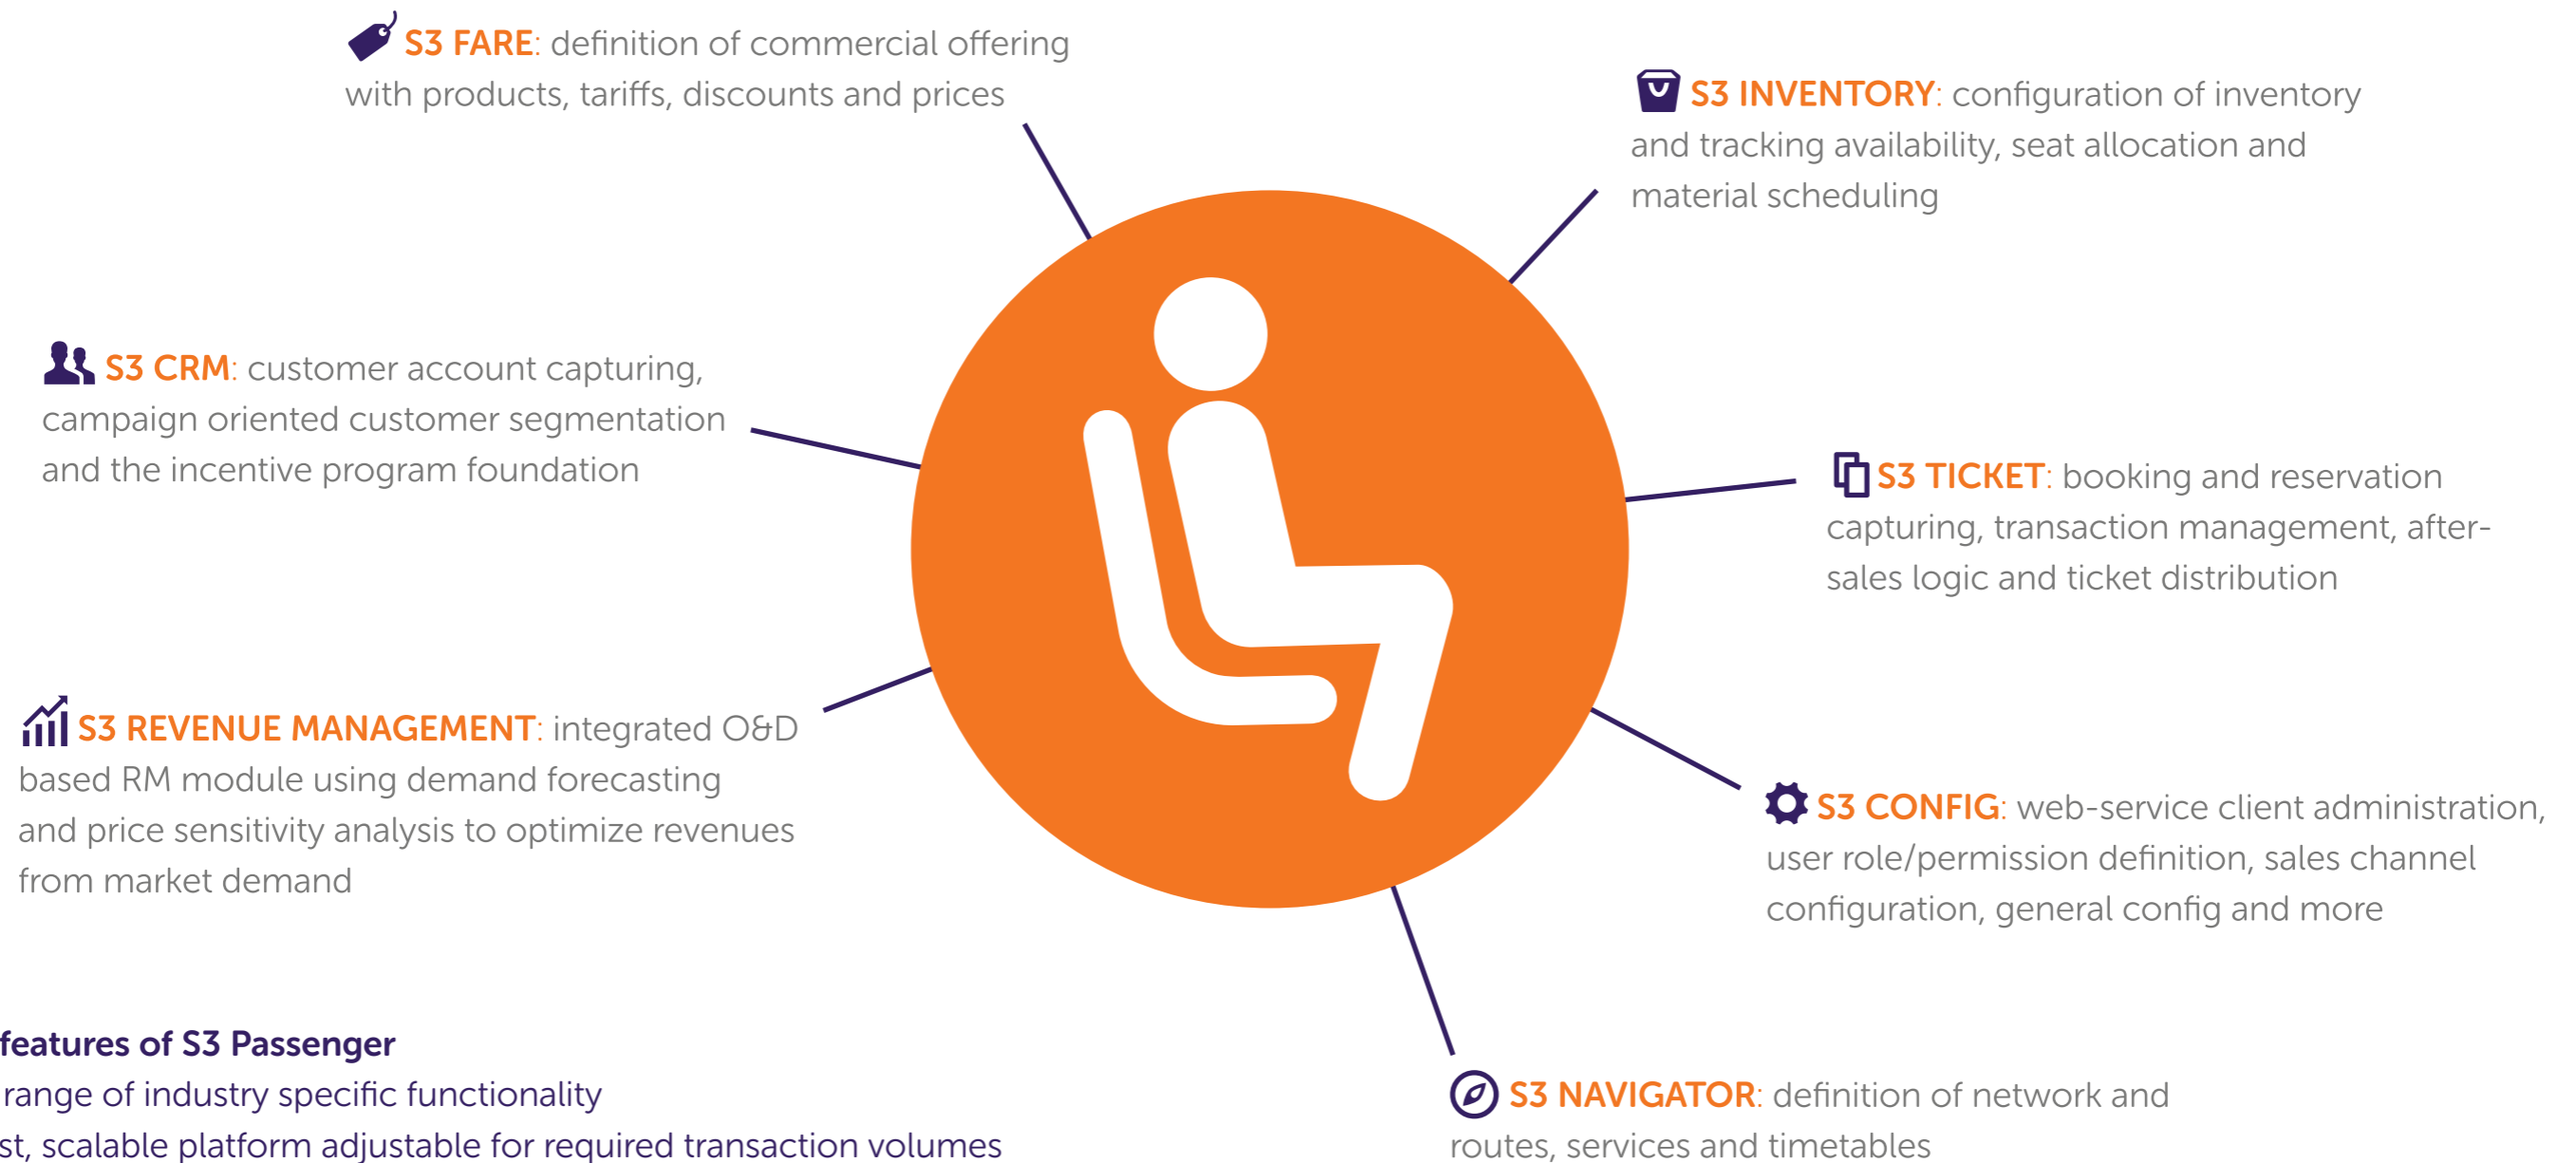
S3 FARE: definition of commercial offering with products, tariffs, discounts and prices

S3 INVENTORY: configuration of inventory and tracking availability, seat allocation and material scheduling

S3 CRM: customer account capturing, campaign oriented customer segmentation and the incentive program foundation

S3 TICKET: booking and reservation capturing, transaction management, after-sales logic and ticket distribution

S3 REVENUE MANAGEMENT: integrated O&D based RM module using demand forecasting and price sensitivity analysis to optimize revenues from market demand

S3 CONFIG: web-service client administration, user role/permission definition, sales channel configuration, general config and more

features of S3 Passenger
range of industry specific functionality
st, scalable platform adjustable for required transaction volumes

S3 NAVIGATOR: definition of network and routes, services and timetables